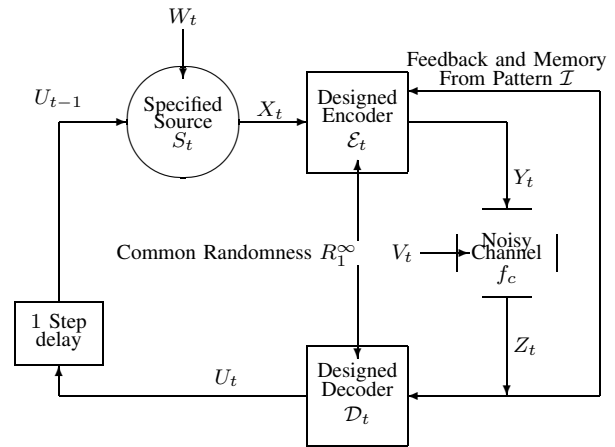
$W_t$

Feedback and Memory From Pattern $\mathcal{I}$

$U_{t-1}$

Specified Source $S_t$

$X_t$

Designed Encoder $\mathcal{E}_t$

$Y_t$

Common Randomness $R_1^\infty$

$V_t$

Noisy Channel $f_c$

1 Step delay

$Z_t$

$U_t$

Designed Decoder $\mathcal{D}_t$